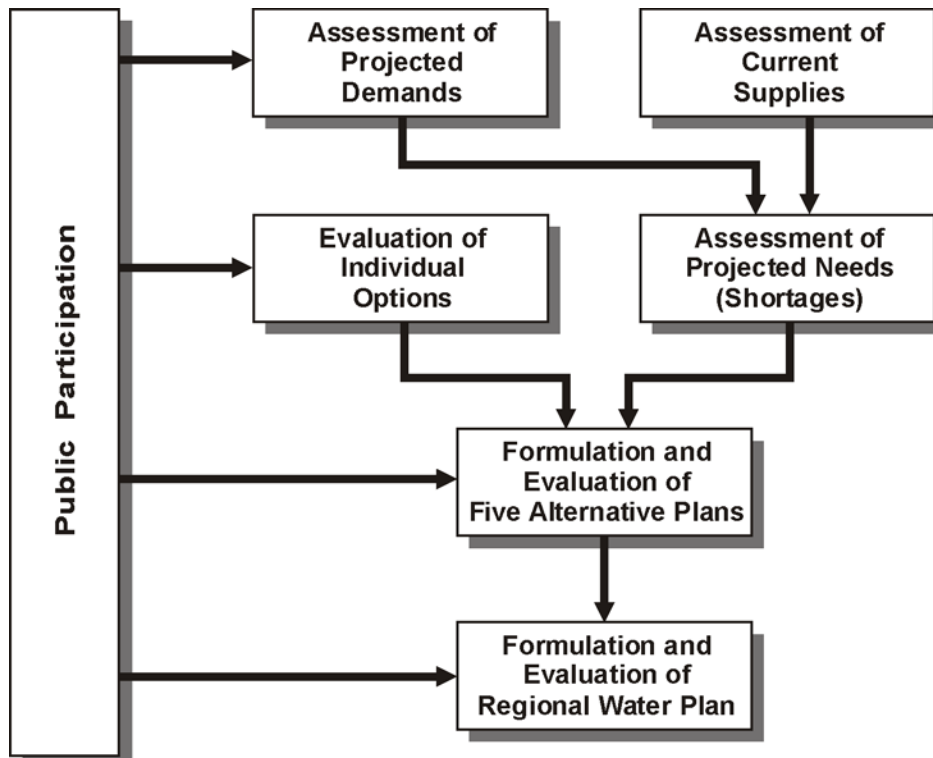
Public Participation

Assessment of Projected Demands

Assessment of Current Supplies

Evaluation of Individual Options

Assessment of Projected Needs (Shortages)

Formulation and Evaluation of Five Alternative Plans

Formulation and Evaluation of Regional Water Plan